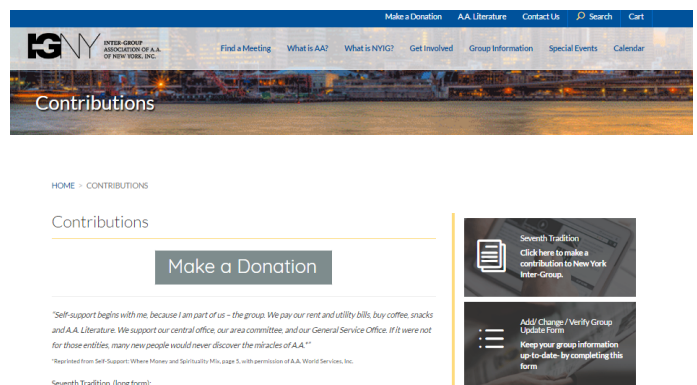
Make a Donation A.A. Literature Contact Us Search Cart

IGNY INTER-GROUP ASSOCIATION OF A.A. OF NEW YORK, INC.

Find a Meeting What is AA? What is NYIG? Get Involved Group Information Special Events Calendar

Contributions

HOME > CONTRIBUTIONS

Contributions

Make a Donation

"Self-support begins with me, because I am part of us – the group. We pay our rent and utility bills, buy coffee, snacks and A.A. Literature. We support our central office, our area committee, and our General Service Office. If it were not for those entities, many new people would never discover the miracles of A.A.*"

*Reprinted from Self-Support: Where Money and Spirituality Mix, page 5, with permission of A.A. World Services, Inc.

Seventh Tradition (long form):

Seventh Tradition

Click here to make a contribution to New York Inter-Group.

Add/ Change / Verify Group Update Form

Keep your group information up-to-date- by completing this form